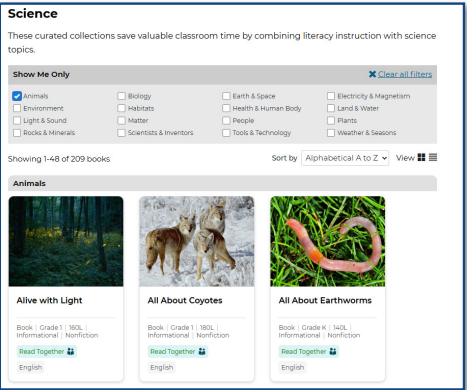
Science

These curated collections save valuable classroom time by combining literacy instruction with science topics.

Show Me Only

✖ Clear all filters

| | | | |
|---|---|---|---|
| Animals | Biology | Earth & Space | Electricity & Magnetism |
| Environment | Habitats | Health & Human Body | Land & Water |
| Light & Sound | Matter | People | Plants |
| Rocks & Minerals | Scientists & Inventors | Tools & Technology | Weather & Seasons |

Showing 1-48 of 209 books

Sort by Alphabetical A to Z View

Animals

Alive with Light

Book | Grade 1 | 160L | Informational | Nonfiction

Read Together

English

All About Coyotes

Book | Grade 1 | 180L | Informational | Nonfiction

Read Together

English

All About Earthworms

Book | Grade K | 140L | Informational | Nonfiction

Read Together

English